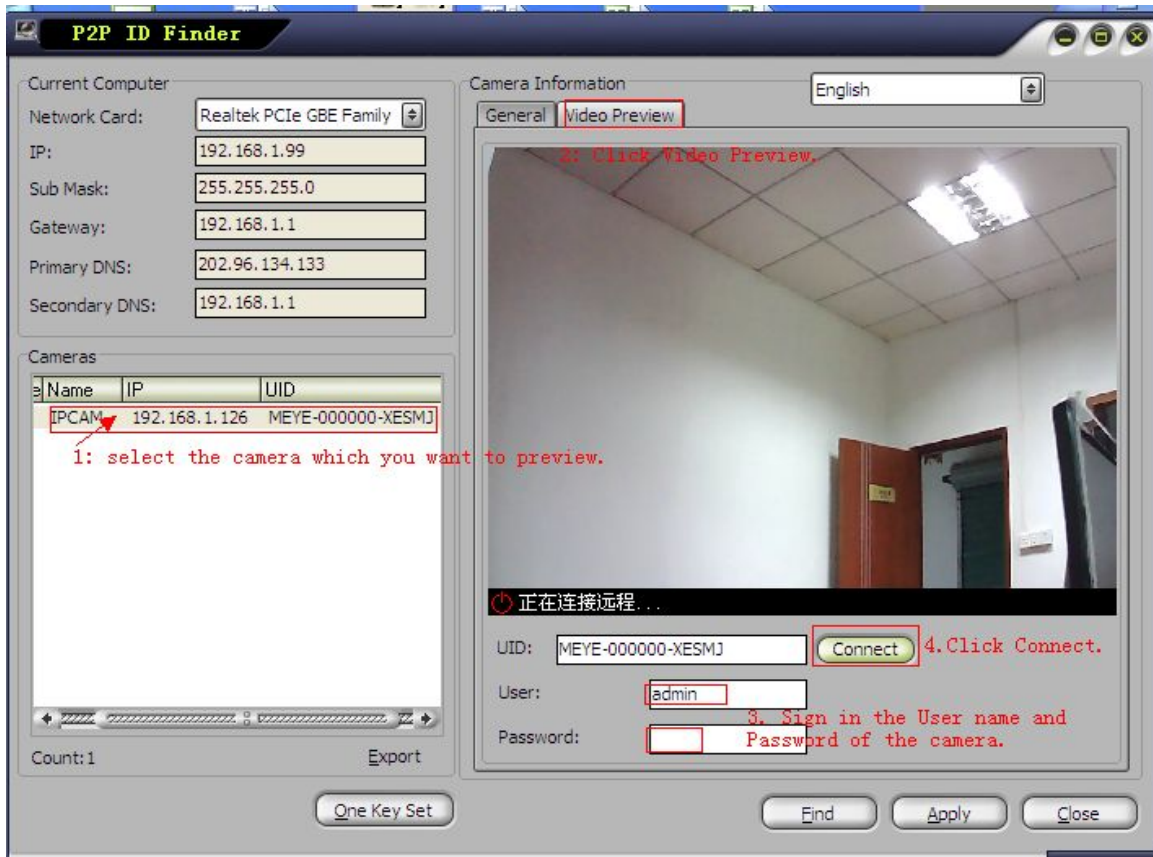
P2P ID Finder

Current Computer
Network Card: Realtek PCIe GBE Family
IP: 192.168.1.99
Sub Mask: 255.255.255.0
Gateway: 192.168.1.1
Primary DNS: 202.96.134.133
Secondary DNS: 192.168.1.1

Cameras

| e Name | IP | UID |
|---|---|---|
| IPCAM | 192.168.1.126 | MEYE-000000-XESMJ |

1: select the camera which you want to preview.

Count: 1
Export

One Key Set

Camera Information
English
General
Video Preview
2: Click Video Preview.

正在连接远程...

UID: MEYE-000000-XESMJ
Connect
4.Click Connect.
User: admin
Password:
3. Sign in the User name and Password of the camera.

Find
Apply
Close